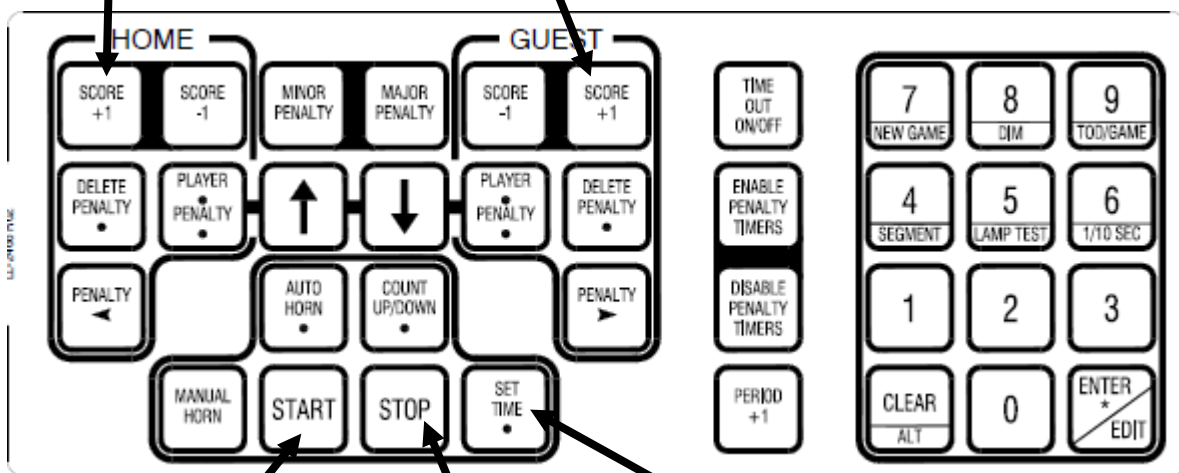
HOME

GUEST

SCORE +1

SCORE -1

MINOR PENALTY

MAJOR PENALTY

SCORE -1

SCORE +1

TIME OUT ON/OFF

7
NEW GAME

8
DIM

9
TOD/GAME

DELETE PENALTY

PLAYER PENALTY

↑

↓

PLAYER PENALTY

DELETE PENALTY

ENABLE PENALTY TIMERS

4
SEGMENT

5
LAMP TEST

6
1/10 SEC

PENALTY ◄

AUTO HORN

COUNT UP/DOWN

PENALTY ►

DISABLE PENALTY TIMERS

1

2

3

MANUAL HORN

START

STOP

SET TIME

PERIOD +1

CLEAR
ALT

0

ENTER
*
EDIT